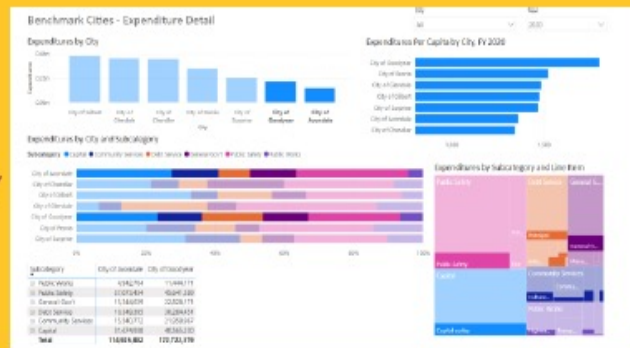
Benchmark Cities - Expenditure Detail

City
All

Year
2020

Expenditures by City

$40bn
$20bn
$0bn

City of Ashford
City of Chandler
City of Mesa
City of Peoria
City of Surprise
City of Goodyear
City of Avondale

City

Expenditures Per Capita by City, FY 2020

City of Goodyear
City of Peoria
City of Chandler
City of Gilbert
City of Surprise
City of Avondale
City of Chandler

$,000
$1,500

Expenditures by City and Subcategory

Subcategory ● Capital ● Community Services ● Debt Service ● General Gov't ● Public Safety ● Public Works

City of Avondale
City of Chandler
City of Gilbert
City of Glendale
City of Goodyear
City of Peoria
City of Surprise

0%
20%
40%
60%
80%
100%

| Subcategory | City of Avondale | City of Goodyear |
|---|---|---|
| ⊞ Public Works | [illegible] | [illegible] |
| ⊞ Public Safety | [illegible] | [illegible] |
| ⊞ General Gov't | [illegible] | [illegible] |
| ⊞ Debt Service | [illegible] | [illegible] |
| ⊞ Community Services | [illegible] | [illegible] |
| ⊞ Capital | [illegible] | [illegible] |
| Total | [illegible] | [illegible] |

Expenditures by Subcategory and Line Item

Public Safety
Debt Service
General G...
Public Safety
Capital
Community Services
Public Works
Capital outlay